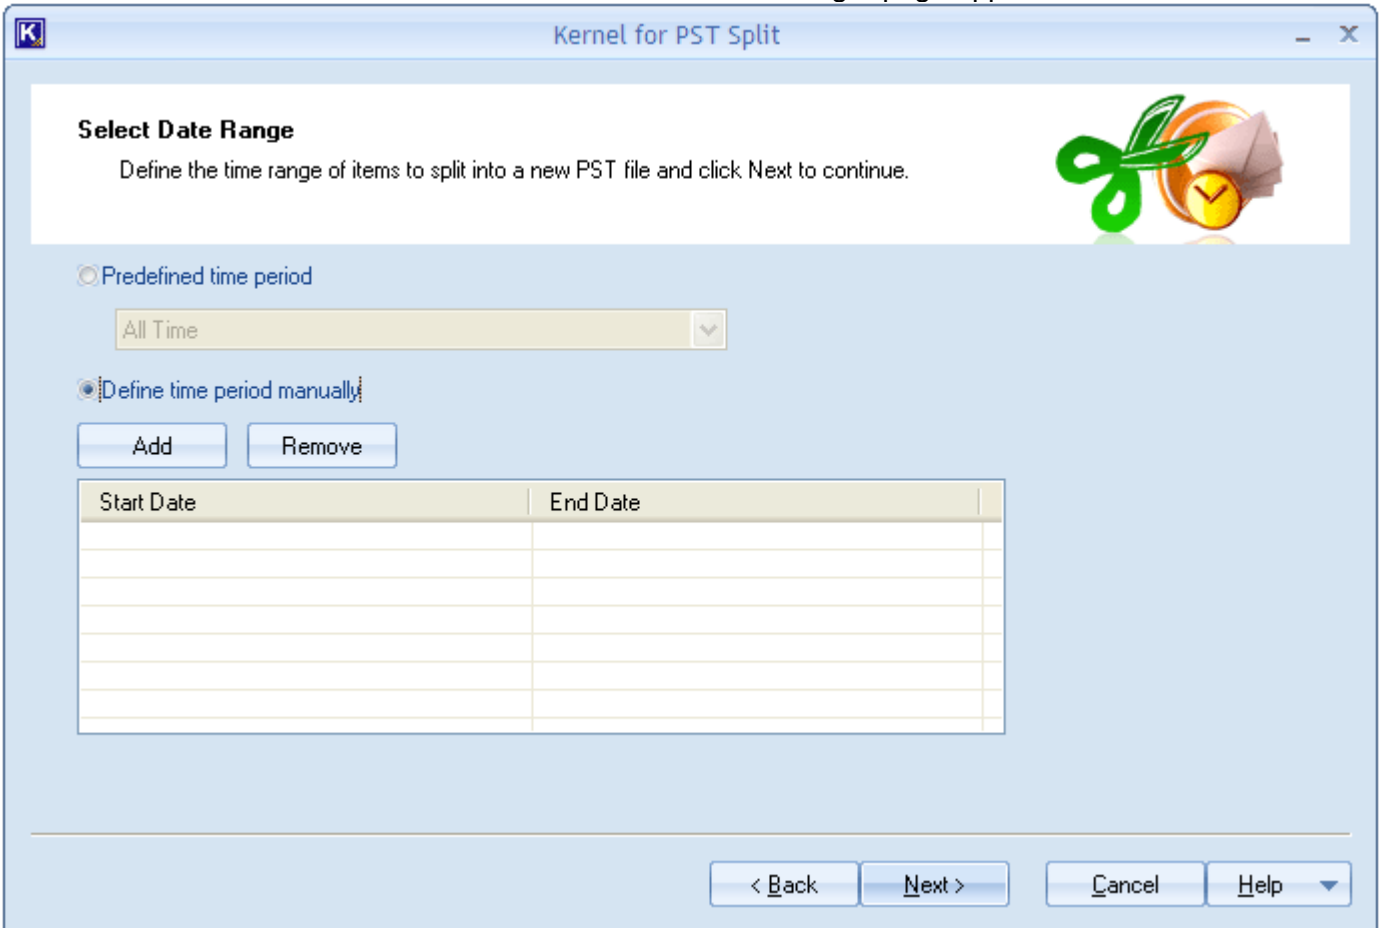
Kernel for PST Split

Select Date Range

Define the time range of items to split into a new PST file and click Next to continue.

Predefined time period

All Time

Define time period manually

Add

Remove

| Start Date | End Date |
|---|---|
| | |

< Back

Next >

Cancel

Help